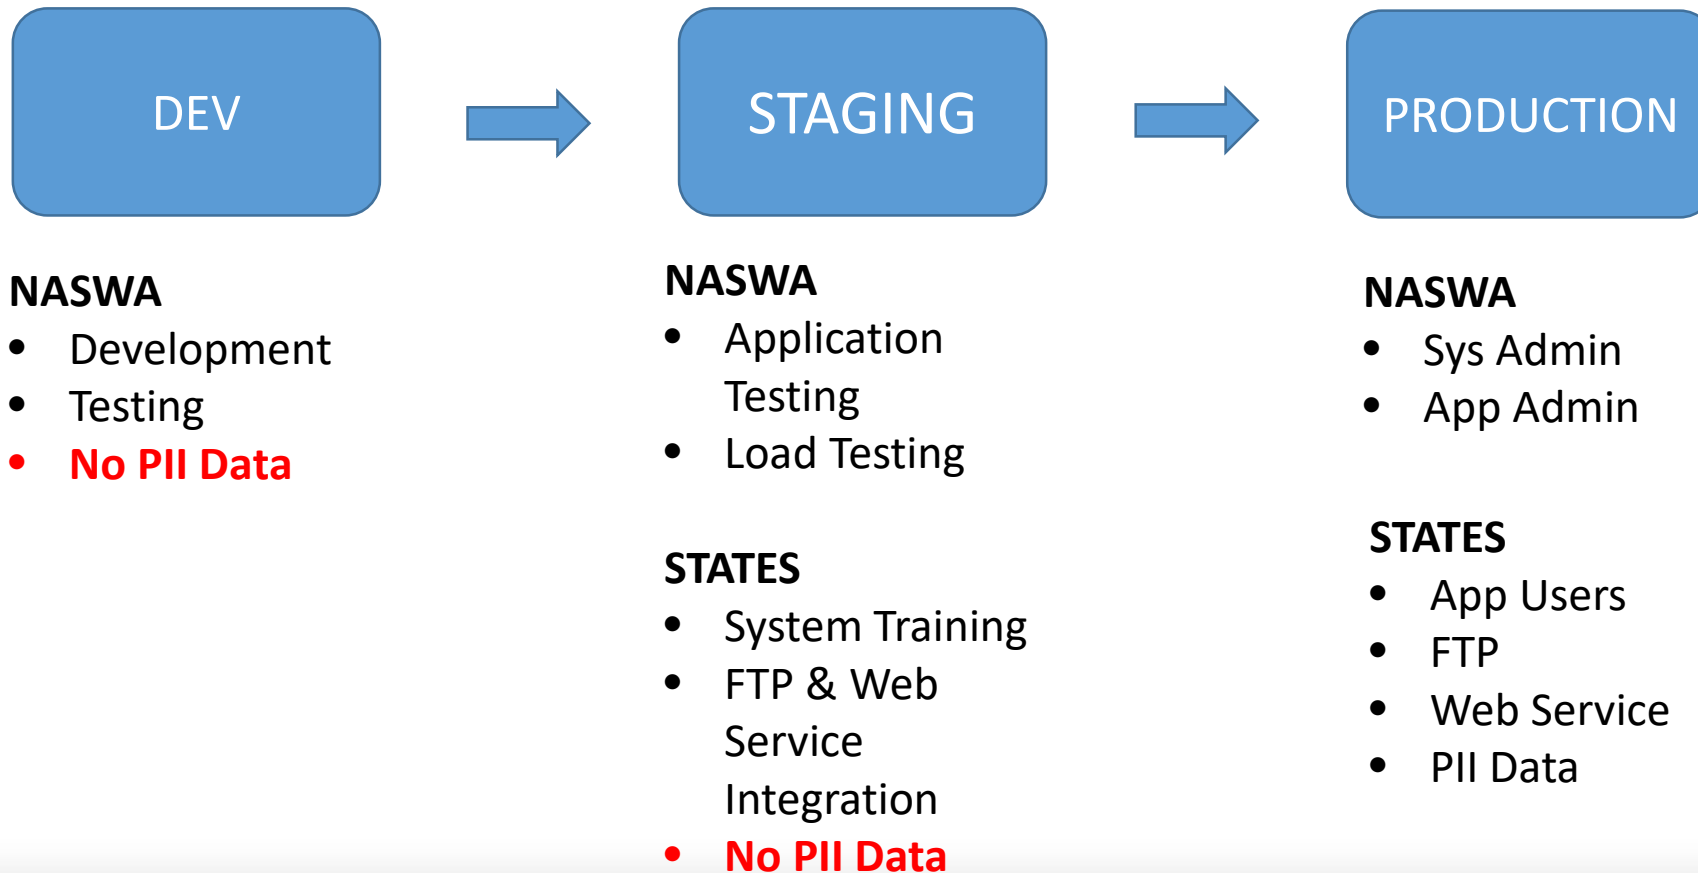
DEV

STAGING

PRODUCTION

NASWA
- Development
- Testing
- No PII Data

NASWA
- Application Testing
- Load Testing

STATES
- System Training
- FTP & Web Service Integration
- No PII Data

NASWA
- Sys Admin
- App Admin

STATES
- App Users
- FTP
- Web Service
- PII Data